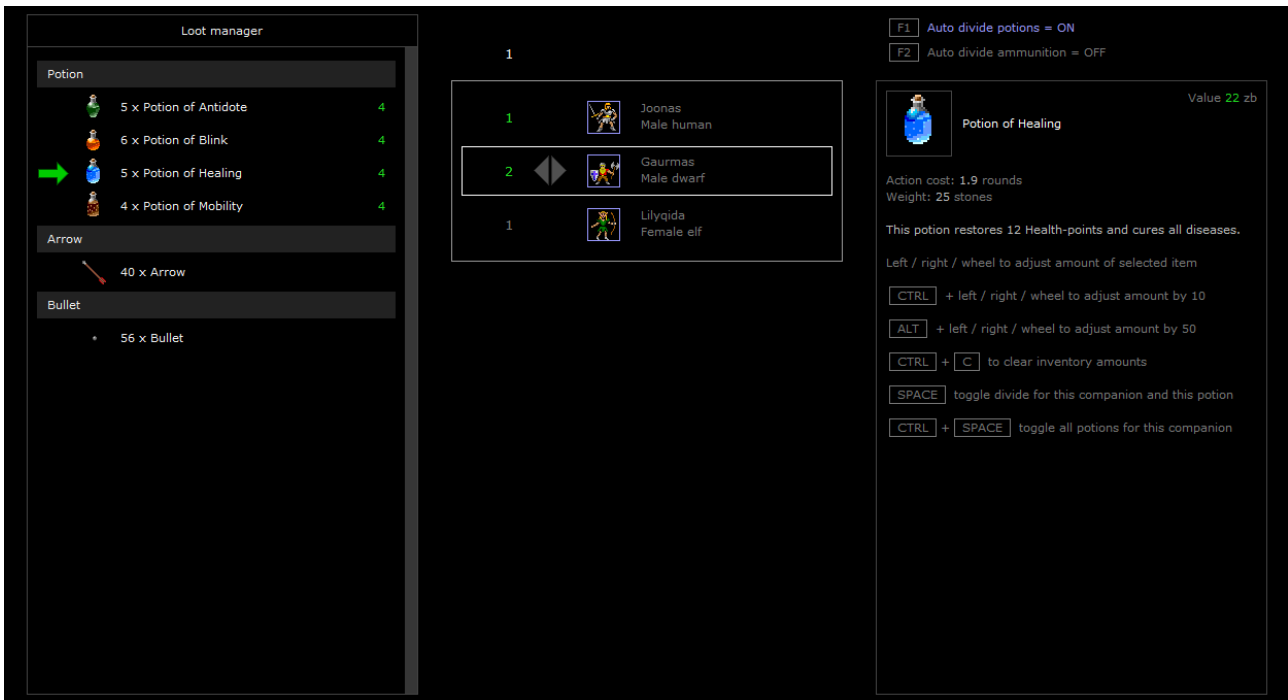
Loot manager

Potion

5 x Potion of Antidote 4

6 x Potion of Blink 4

5 x Potion of Healing 4

4 x Potion of Mobility 4

Arrow

40 x Arrow

Bullet

56 x Bullet

1

1 Joonas
Male human

2 Gaurmas
Male dwarf

1 Lilyqida
Female elf

F1 Auto divide potions = ON

F2 Auto divide ammunition = OFF

Value 22 zb

Potion of Healing

Action cost: 1.9 rounds
Weight: 25 stones

This potion restores 12 Health-points and cures all diseases.

Left / right / wheel to adjust amount of selected item

CTRL + left / right / wheel to adjust amount by 10

ALT + left / right / wheel to adjust amount by 50

CTRL + C to clear inventory amounts

SPACE toggle divide for this companion and this potion

CTRL + SPACE toggle all potions for this companion